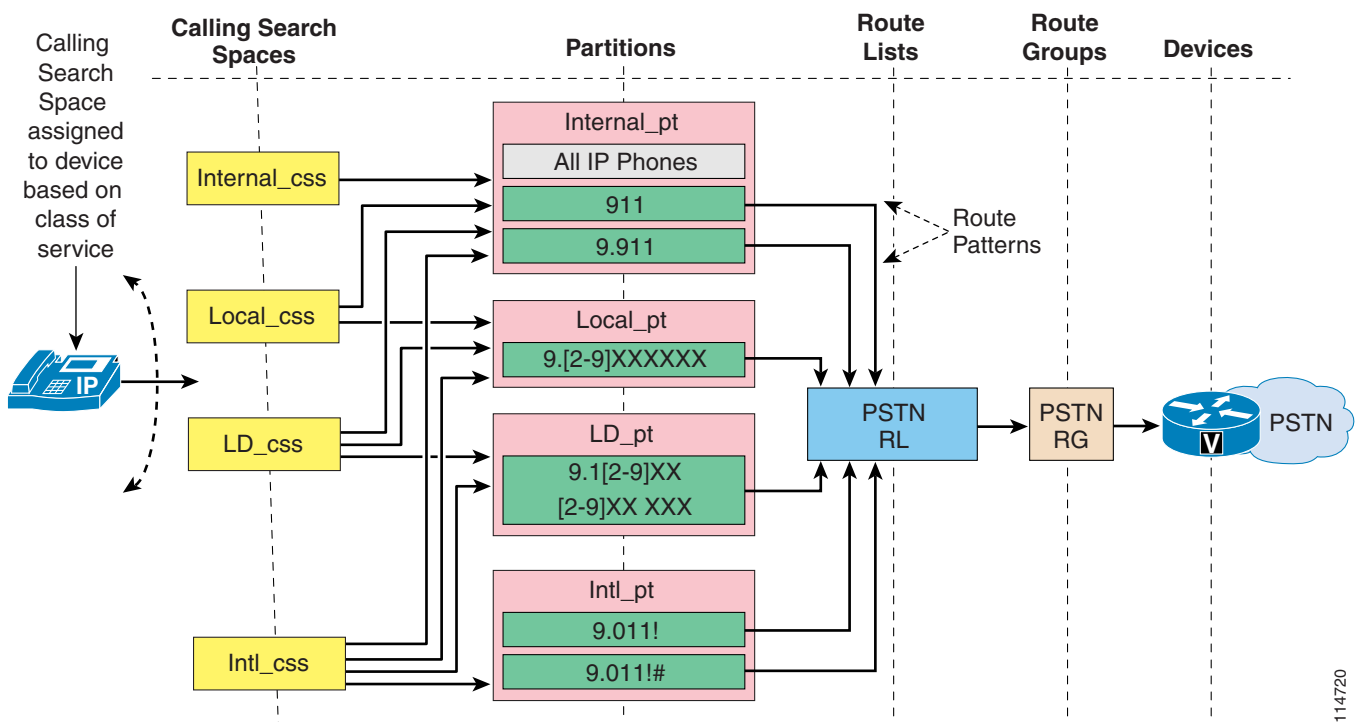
Calling Search Space assigned to device based on class of service

Calling Search Spaces

Partitions

Route Lists

Route Groups

Devices

IP

Internal_css

Local_css

LD_css

Intl_css

Internal_pt

All IP Phones

911

9.911

Route Patterns

Local_pt

9.[2-9]XXXXXX

LD_pt

9.1[2-9]XX

[2-9]XX XXX

Intl_pt

9.011!

9.011!#

PSTN RL

PSTN RG

V

PSTN

114720